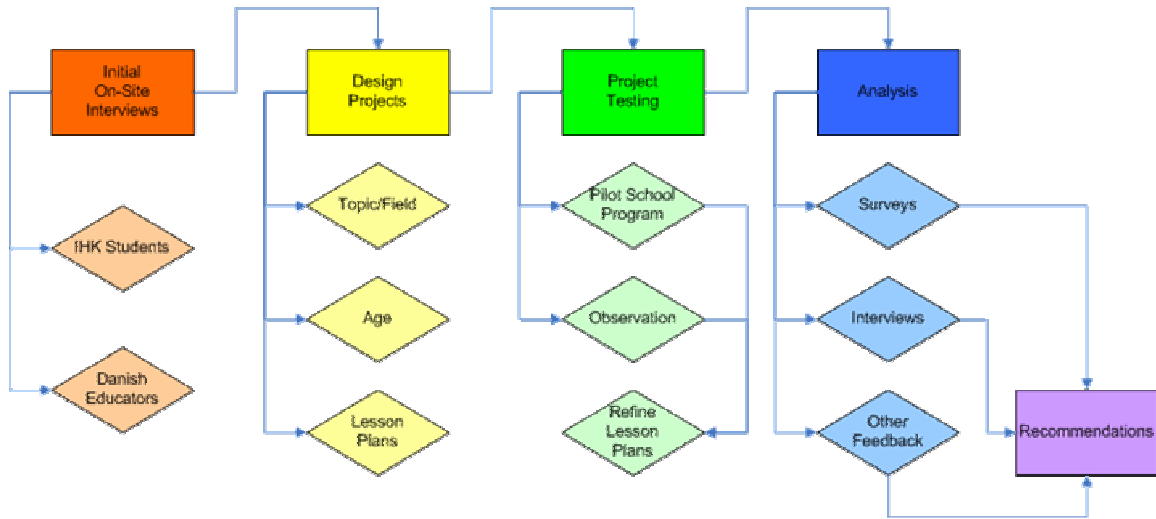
Initial On-Site Interviews

IHK Students

Danish Educators

Design Projects

Topic/Field

Age

Lesson Plans

Project Testing

Pilot School Program

Observation

Refine Lesson Plans

Analysis

Surveys

Interviews

Other Feedback

Recommendations